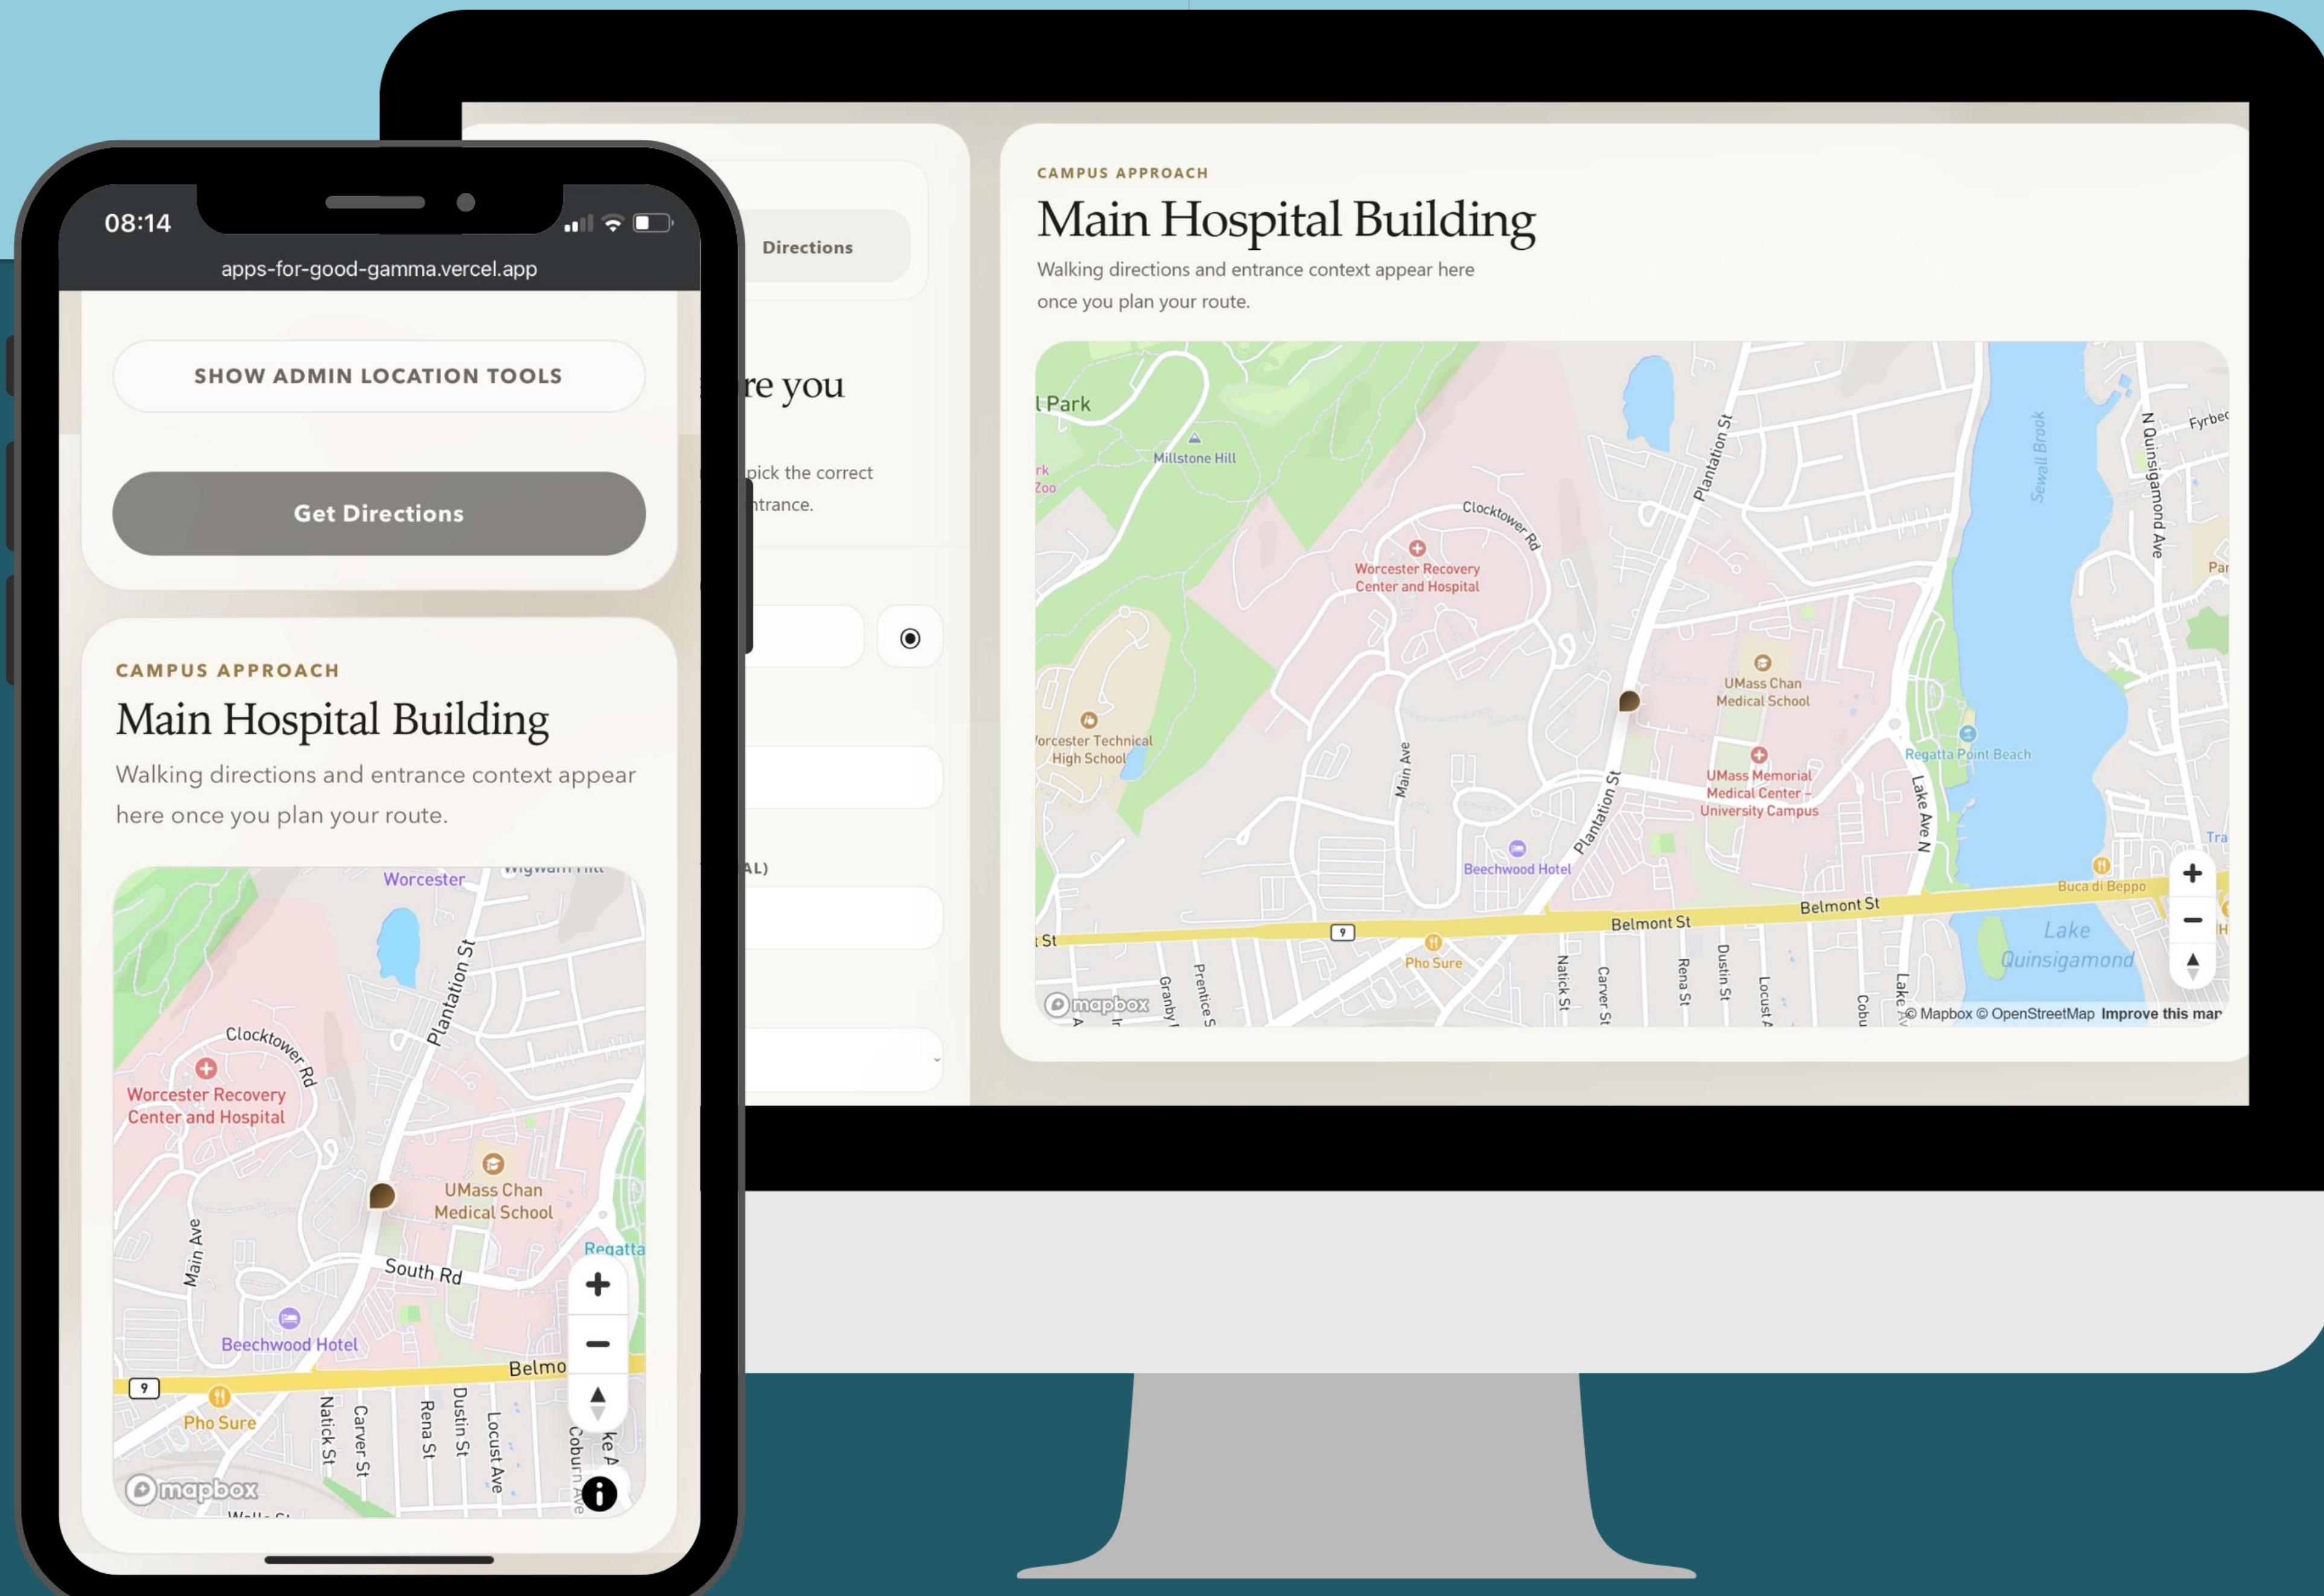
08:14

apps-for-good-gamma.vercel.app

SHOW ADMIN LOCATION TOOLS

Get Directions

CAMPUS APPROACH

Main Hospital Building

Walking directions and entrance context appear here once you plan your route.

Worcester
Plantation St
Clocktower Rd
Worcester Recovery Center and Hospital
UMass Chan Medical School
Regatta
Main Ave
South Rd
Beechwood Hotel
Belmo
9
Pho Sure
Natick St
Carver St
Rena St
Dustin St
Locust Ave
Coburn Ave
mapbox

Directions

re you

pick the correct
ntrance.

AL)

CAMPUS APPROACH

Main Hospital Building

Walking directions and entrance context appear here once you plan your route.

l Park
Millstone Hill
rk
Zoo
Clocktower Rd
Plantation St
Sewall Brook
N Quinsigamond Ave
Fyrbec
Par
Worcester Recovery Center and Hospital
UMass Chan Medical School
orcester Technical High School
Main Ave
UMass Memorial Medical Center – University Campus
Regatta Point Beach
Lake Ave N
Plantation St
Beechwood Hotel
Tra
Buca di Beppo
Belmont St
Belmont St
t St
9
Pho Sure
Lake Quinsigamond
Granby
Prentice S
Natick St
Carver St
Rena St
Dustin St
Locust A
Cobu
Lake A
mapbox
© Mapbox © OpenStreetMap Improve this map